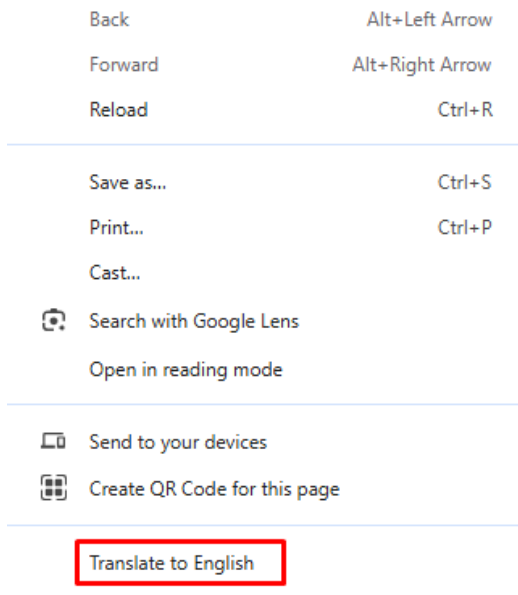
Back Alt+Left Arrow
Forward Alt+Right Arrow
Reload Ctrl+R

Save as... Ctrl+S
Print... Ctrl+P
Cast...
Search with Google Lens
Open in reading mode

Send to your devices
Create QR Code for this page

Translate to English